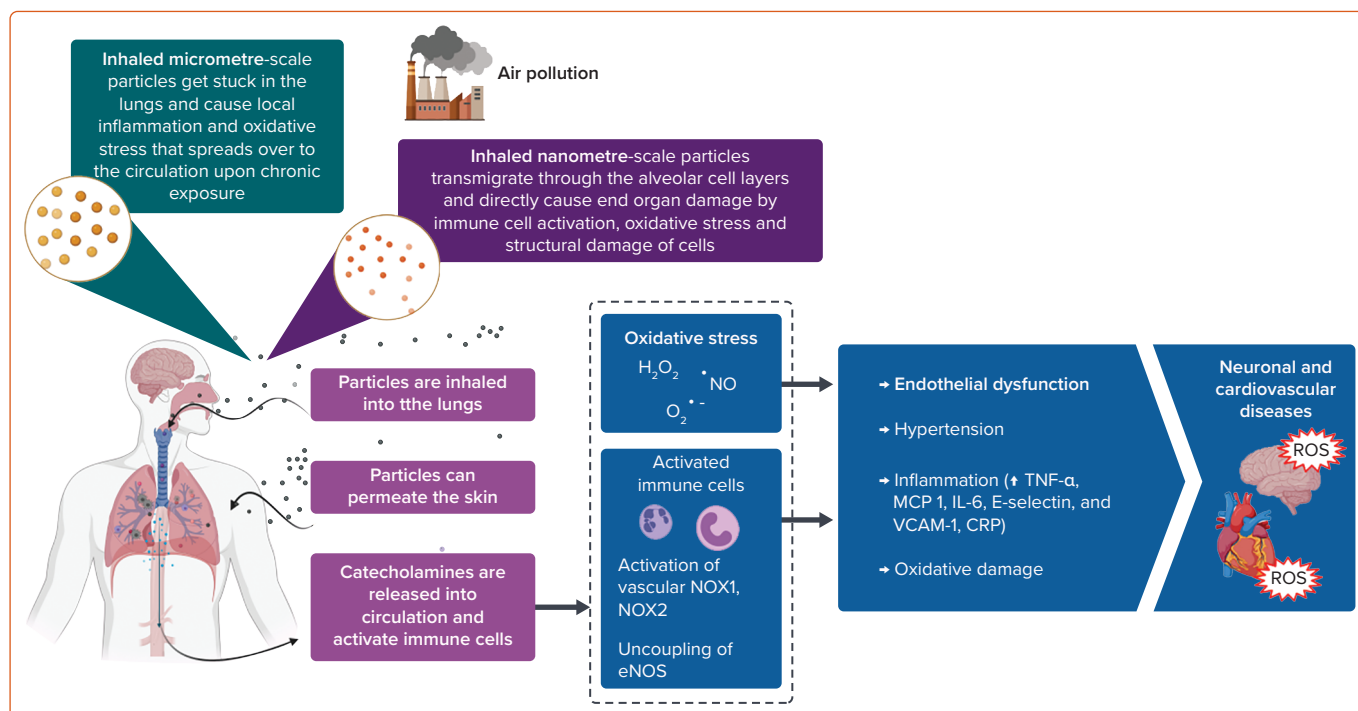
Inhaled micrometre-scale particles get stuck in the lungs and cause local inflammation and oxidative stress that spreads over to the circulation upon chronic exposure

Air pollution

Inhaled nanometre-scale particles transmigrate through the alveolar cell layers and directly cause end organ damage by immune cell activation, oxidative stress and structural damage of cells

Particles are inhaled into tthe lungs

Particles can permeate the skin

Catecholamines are released into circulation and activate immune cells

Oxidative stress

$H_2O_2$ $^{\bullet}NO$ $O_2^{\bullet -}$

Activated immune cells

Activation of vascular NOX1, NOX2

Uncoupling of eNOS

➔ Endothelial dysfunction

➔ Hypertension

➔ Inflammation (↑ TNF-α, MCP 1, IL-6, E-selectin, and VCAM-1, CRP)

➔ Oxidative damage

Neuronal and cardiovascular diseases

ROS

ROS